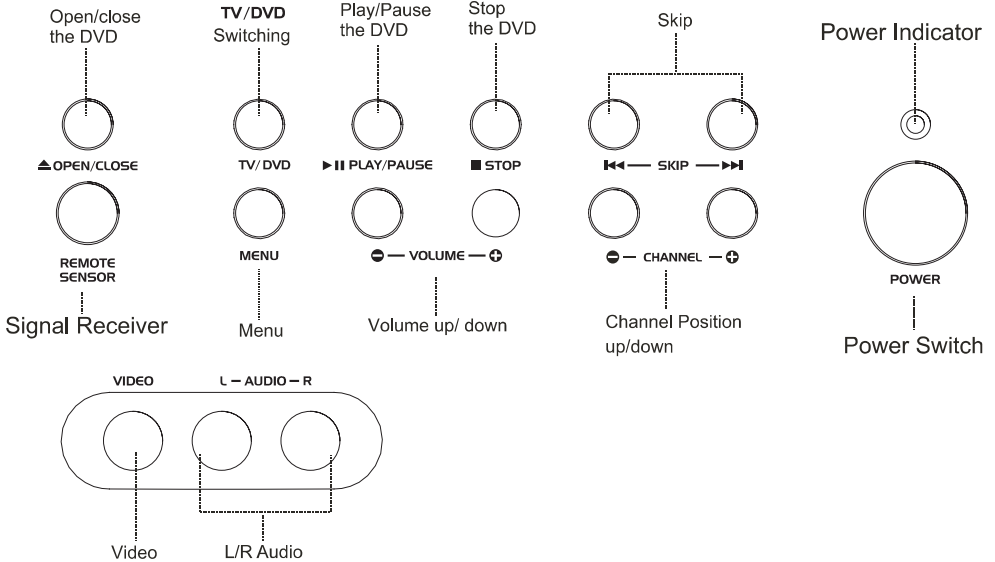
Open/close the DVD

TV/DVD Switching

Play/Pause the DVD

Stop the DVD

Skip

Power Indicator

⏏ OPEN/CLOSE

TV/DVD

▶❚❚ PLAY/PAUSE

■ STOP

⏮ — SKIP — ⏭

REMOTE SENSOR

MENU

⊖ — VOLUME — ⊕

⊖ — CHANNEL — ⊕

POWER

Signal Receiver

Menu

Volume up/ down

Channel Position up/down

Power Switch

VIDEO

L — AUDIO — R

Video

L/R Audio